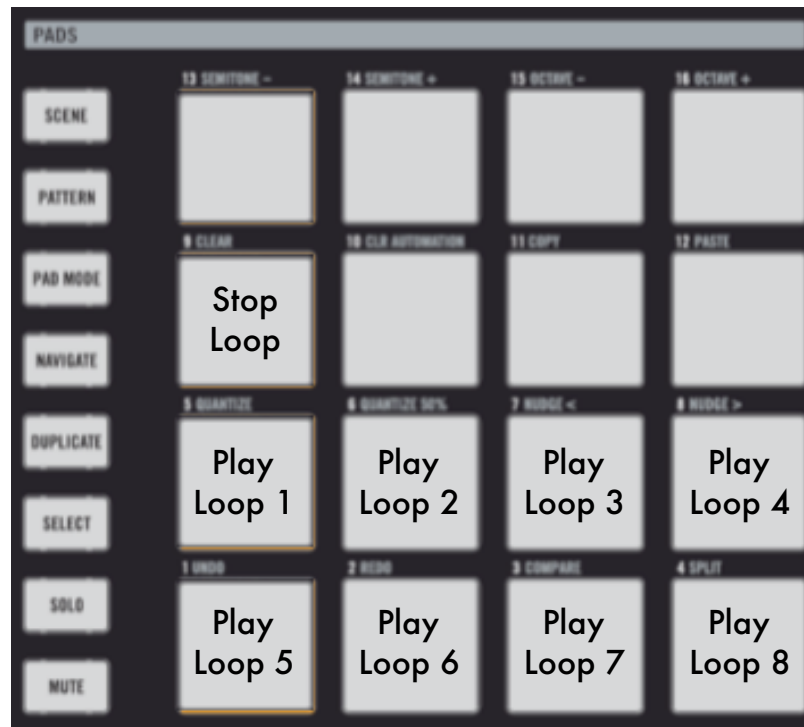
PADS

SCENE
PATTERN
PAD MODE
NAVIGATE
DUPLICATE
SELECT
SOLO
MUTE

13 SEMITONE –
14 SEMITONE +
15 OCTAVE –
16 OCTAVE +

9 CLEAR
Stop Loop
10 CLR AUTOMATION
11 COPY
12 PASTE

5 QUANTIZE
Play Loop 1
6 QUANTIZE 50%
Play Loop 2
7 NUDGE <
Play Loop 3
8 NUDGE >
Play Loop 4

1 UNDO
Play Loop 5
2 REDO
Play Loop 6
3 COMPARE
Play Loop 7
4 SPLIT
Play Loop 8